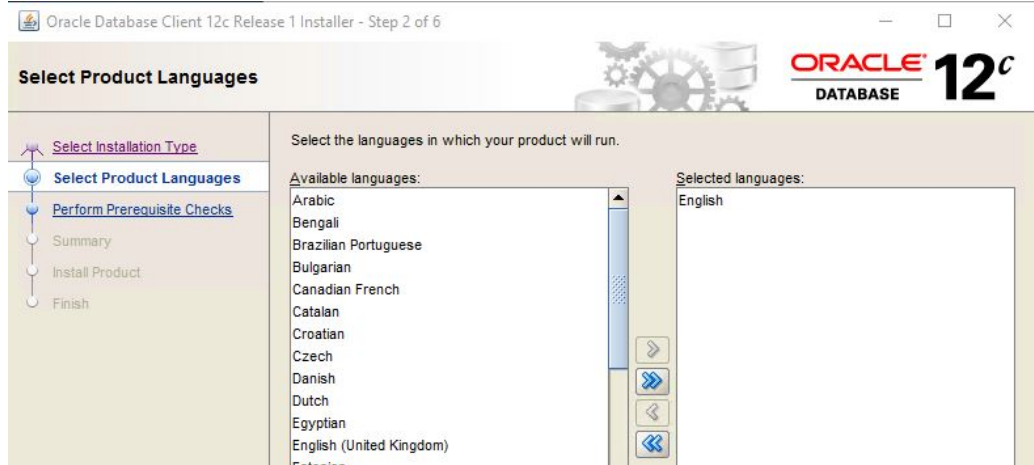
Oracle Database Client 12c Release 1 Installer - Step 2 of 6

Select Product Languages

ORACLE DATABASE 12c

Select Installation Type
Select Product Languages
Perform Prerequisite Checks
Summary
Install Product
Finish

Select the languages in which your product will run.

Available languages:
Arabic
Bengali
Brazilian Portuguese
Bulgarian
Canadian French
Catalan
Croatian
Czech
Danish
Dutch
Egyptian
English (United Kingdom)
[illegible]

Selected languages:
English